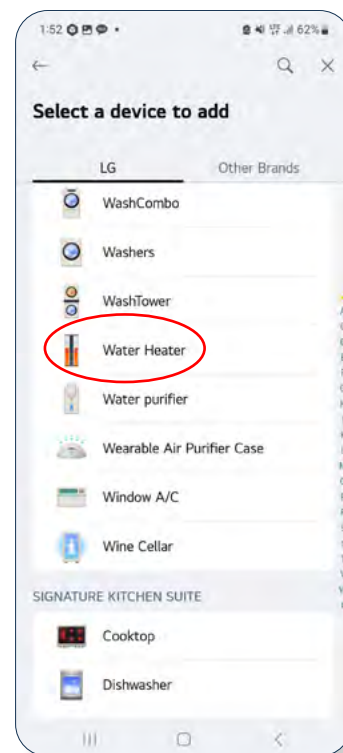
1:52 62%

Select a device to add

LG

Other Brands

WashCombo

Washers

WashTower

Water Heater

Water purifier

Wearable Air Purifier Case

Window A/C

Wine Cellar

SIGNATURE KITCHEN SUITE

Cooktop

Dishwasher